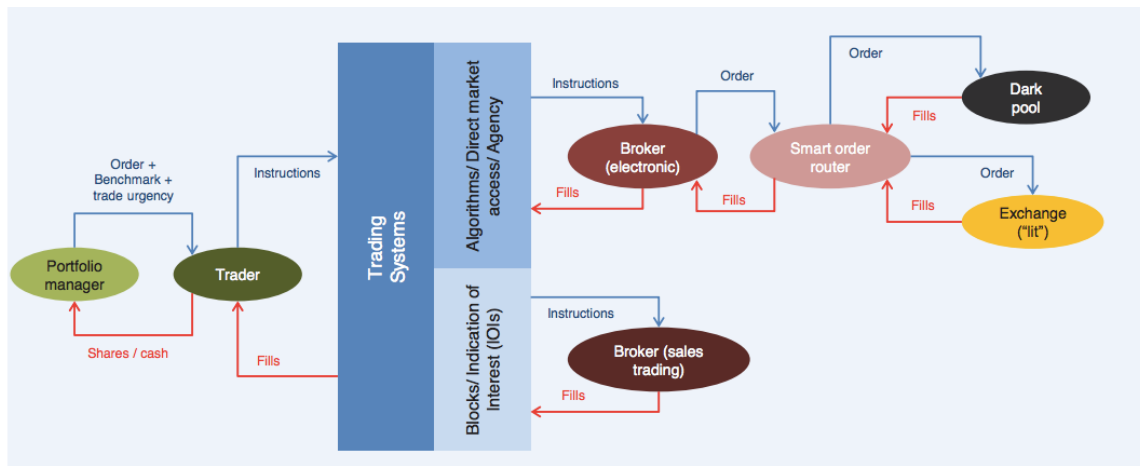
Order + Benchmark + trade urgency

Portfolio manager

Trader

Shares / cash

Instructions

Fills

Trading Systems

Algorithms/ Direct market access/ Agency

Blocks/ Indication of Interest (IOIs)

Instructions

Broker (electronic)

Fills

Order

Smart order router

Fills

Order

Dark pool

Fills

Order

Exchange ("lit")

Fills

Instructions

Broker (sales trading)

Fills